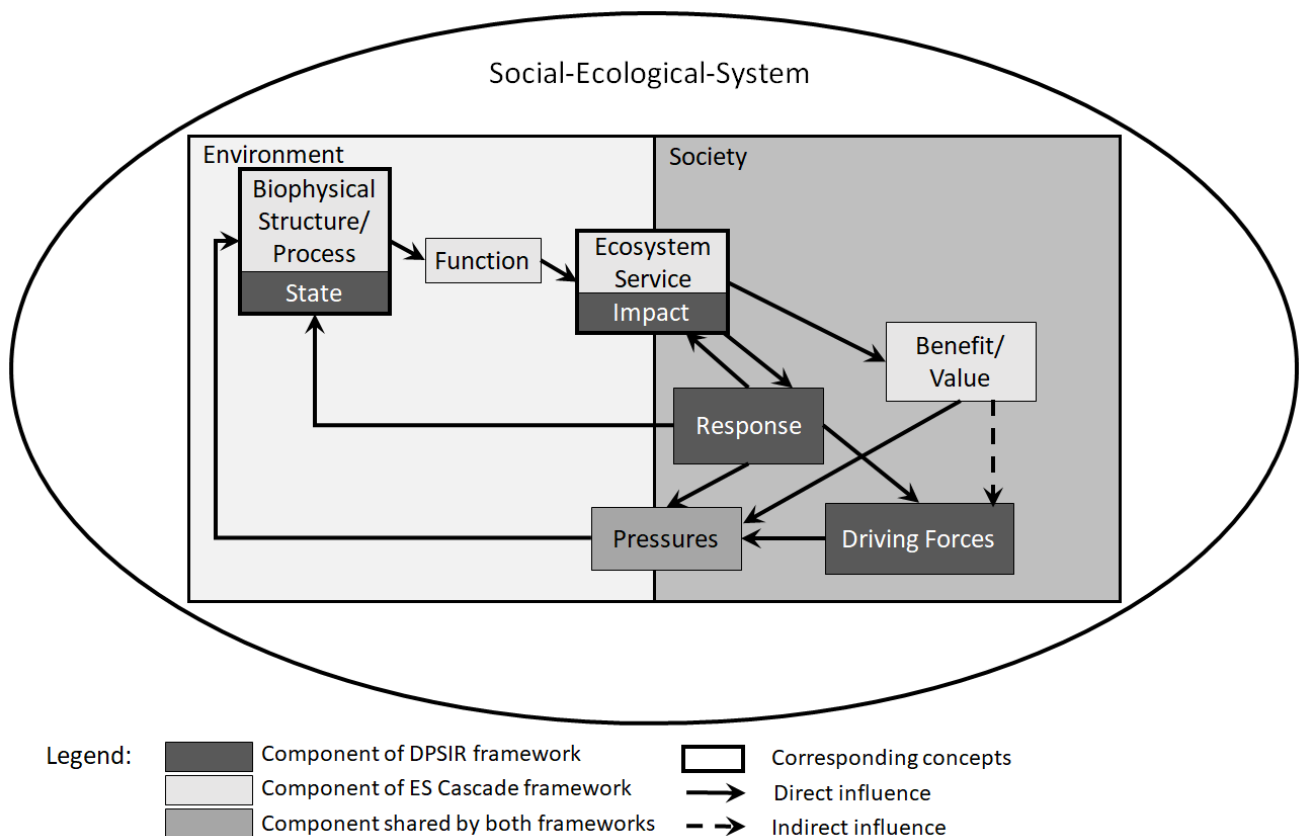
Social-Ecological-System

Environment

Society

Biophysical Structure/ Process

State

Function

Ecosystem Service

Impact

Benefit/ Value

Response

Pressures

Driving Forces

Legend:

Component of DPSIR framework

Component of ES Cascade framework

Component shared by both frameworks

Corresponding concepts

Direct influence

Indirect influence